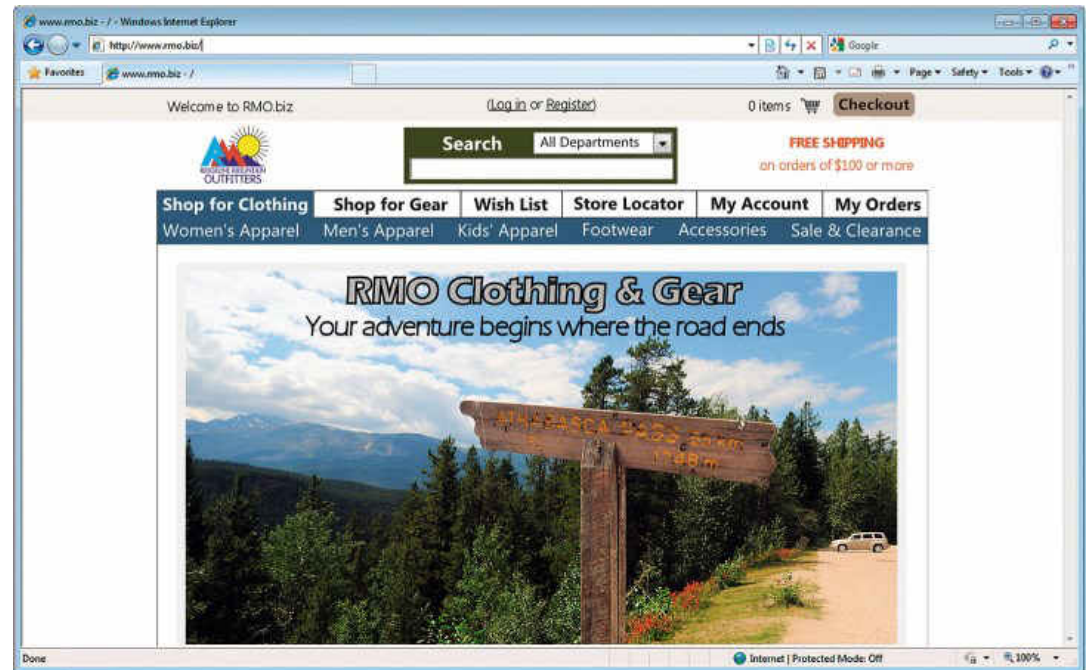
www.rmo.biz - / - Windows Internet Explorer

http://www.rmo.biz/

Google

Favorites www.rmo.biz - /

Page ▾ Safety ▾ Tools ▾

Welcome to RMO.biz

(Log in or Register)

0 items Checkout

ROCKY MOUNTAIN OUTFITTERS

Search All Departments

FREE SHIPPING
on orders of $100 or more

| Shop for Clothing | Shop for Gear | Wish List | Store Locator | My Account | My Orders |
|---|---|---|---|---|---|

Women's Apparel Men's Apparel Kids' Apparel Footwear Accessories Sale & Clearance

RMO Clothing & Gear
Your adventure begins where the road ends

ATHABASCA PASS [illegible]
1748 m

Done

Internet | Protected Mode: Off

100%